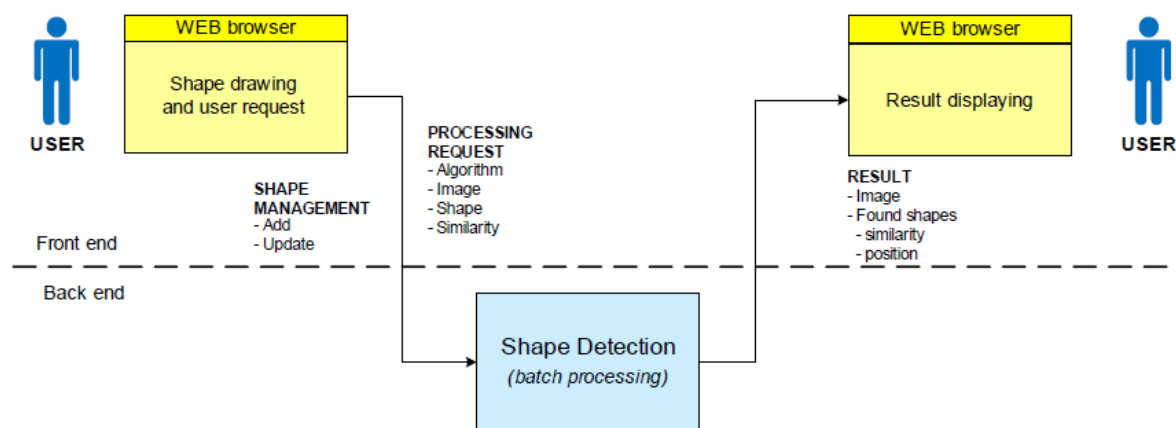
USER

WEB browser

Shape drawing and user request

PROCESSING REQUEST
- Algorithm
- Image
- Shape
- Similarity

SHAPE MANAGEMENT
- Add
- Update

WEB browser

Result displaying

USER

RESULT
- Image
- Found shapes
- similarity
- position

Front end

Back end

Shape Detection
(batch processing)